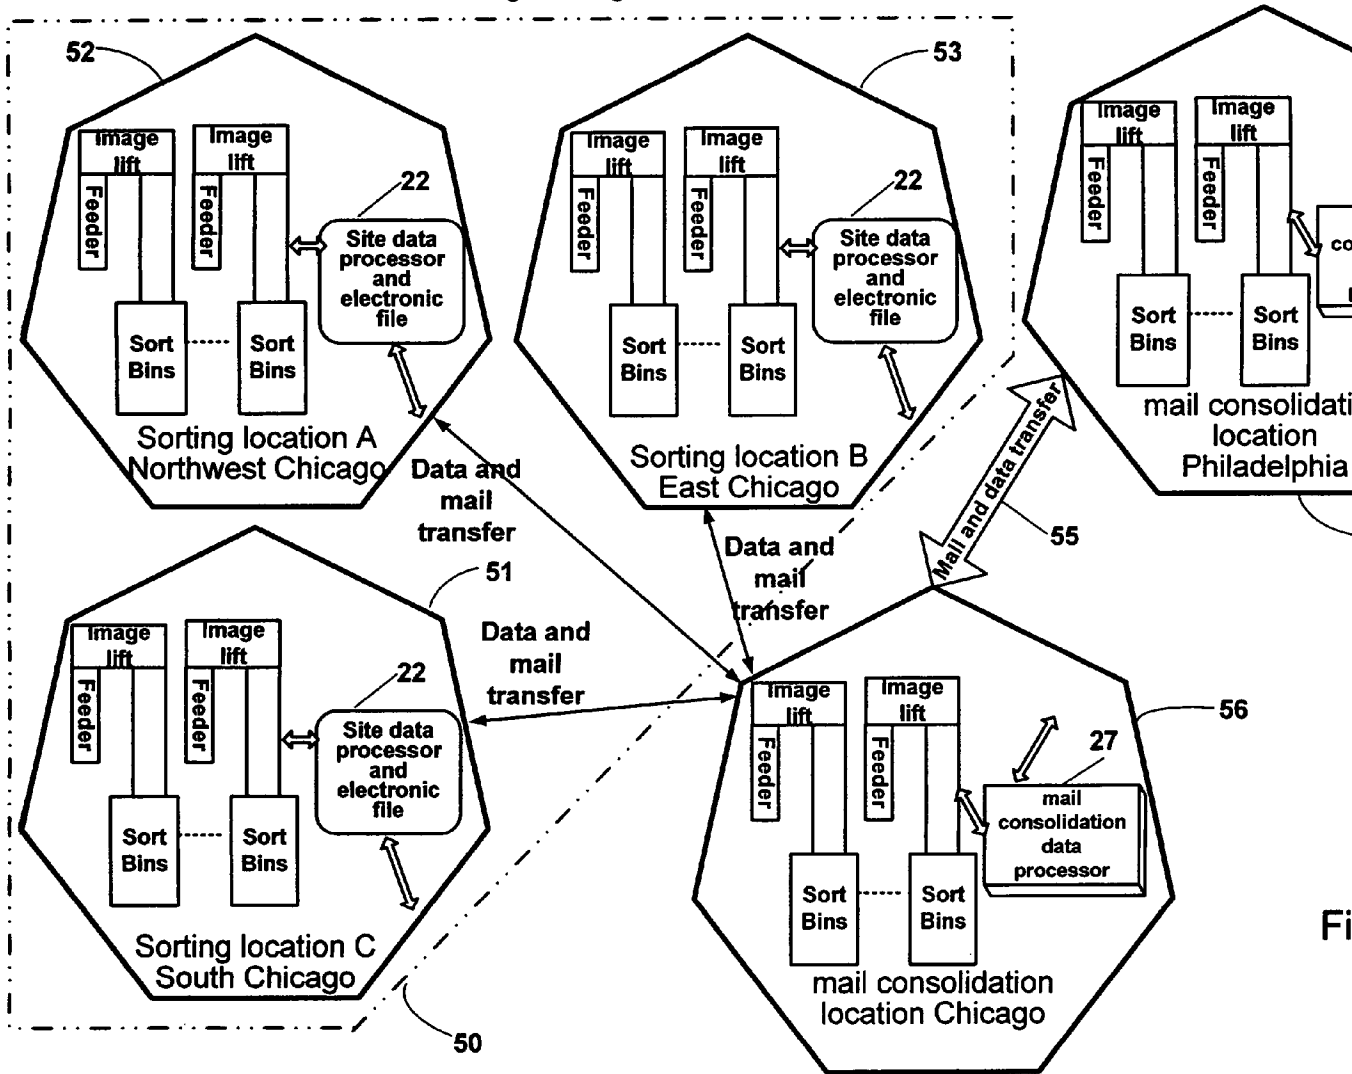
52

Image lift
Feeder
Image lift
Feeder
22
Site data processor and electronic file
Sort Bins
Sort Bins
Sorting location A Northwest Chicago

53

Image lift
Feeder
Image lift
Feeder
22
Site data processor and electronic file
Sort Bins
Sort Bins
Sorting location B East Chicago

Image lift
Feeder
Image lift
Feeder
co
Sort Bins
Sort Bins
mail consolidati location Philadelphia

Data and mail transfer

Data and mail transfer

Mail and data transfer
55

51

Image lift
Feeder
Image lift
Feeder
22
Site data processor and electronic file
Sort Bins
Sort Bins
Sorting location C South Chicago

Data and mail transfer

56

Image lift
Feeder
Image lift
Feeder
27
mail consolidation data processor
Sort Bins
Sort Bins
mail consolidation location Chicago

50

Fi